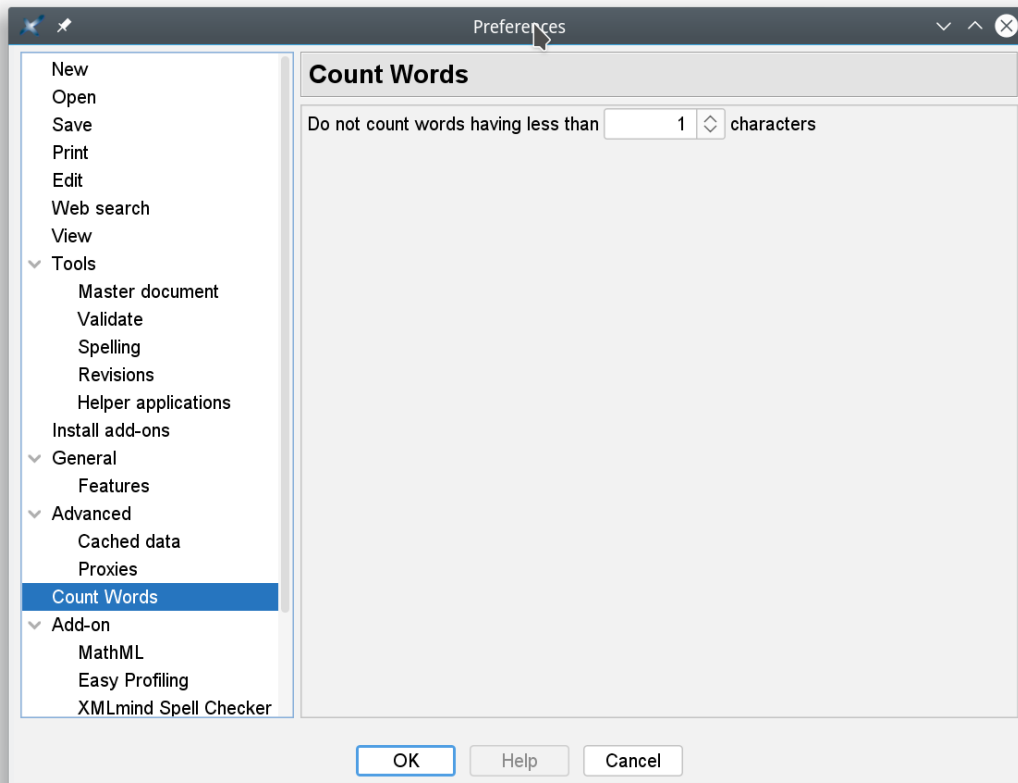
Preferences

New
Open
Save
Print
Edit
Web search
View
Tools
Master document
Validate
Spelling
Revisions
Helper applications
Install add-ons
General
Features
Advanced
Cached data
Proxies
Count Words
Add-on
MathML
Easy Profiling
XMLmind Spell Checker

Count Words

Do not count words having less than 1 characters

OK Help Cancel